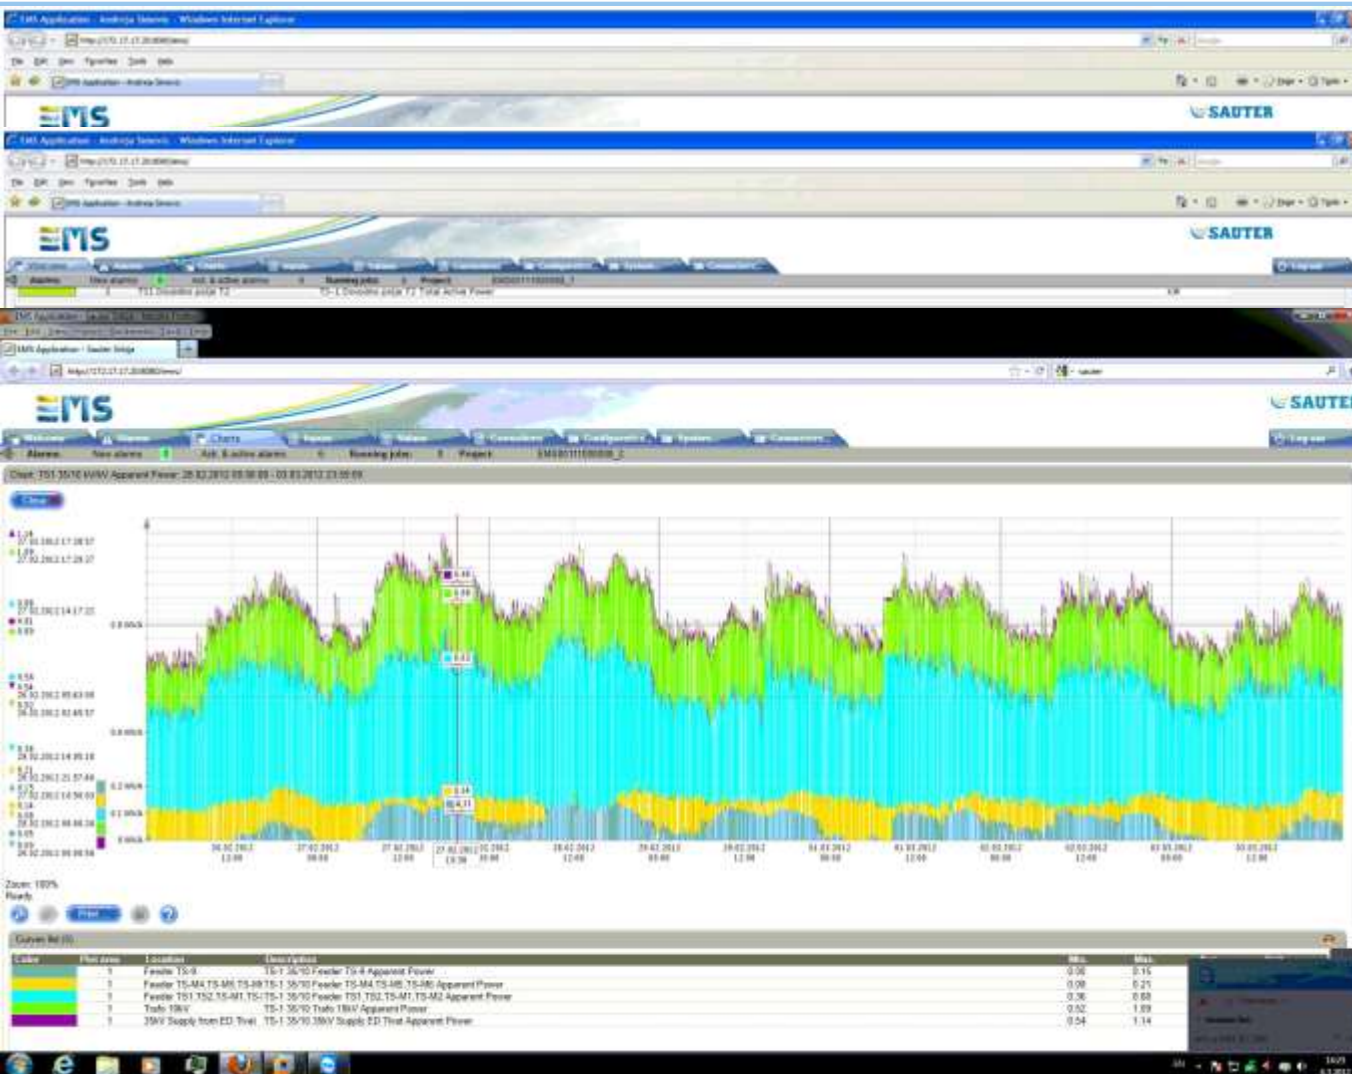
EMS Application - Andreja Senecic - Windows Internet Explorer

EMS

SAUTER

EMS Application - Andreja Senecic - Windows Internet Explorer

EMS

SAUTER

Alarms: New alarms: 1 Ack. & active alarms: 0 Running jobs: 0 Project: EMS00111100000_1

TS1 Dovodno polje T2 TS-1 Dovodno polje T2 Total Active Power

EMS Application - Sauter Srbija

EMS

SAUTER

Welcome Alarms Charts Inputs Values Consumers Configuration System Connectors Log out

Alarms: New alarms: 1 Ack. & active alarms: 0 Running jobs: 0 Project: EMS00111100000_2

Chart: TS1 35/10 kV/kV Apparent Power: 26.02.2012 00:00:00 - 03.03.2012 23:59:59

Close

0.8 MVA
0.6 MVA
0.2 MVA
0.1 MVA
0 MVA

26.02.2012 12:00
27.02.2012 00:00
27.02.2012 12:00
28.02.2012 00:00
28.02.2012 12:00
29.02.2012 00:00
29.02.2012 12:00
01.03.2012 00:00
01.03.2012 12:00
02.03.2012 00:00
02.03.2012 12:00
03.03.2012 00:00
03.03.2012 12:00

Zoom: 100%
Ready

Print

Curves list (5)

| Color | Plot area | Location | Description | Min. | Max. |
|---|---|---|---|---|---|
| | 1 | Feeder TS-6 | TS-1 35/10 Feeder TS-6 Apparent Power | 0.00 | 0.16 |
| | 1 | Feeder TS-M4,TS-M5,TS-M6 | TS-1 35/10 Feeder TS-M4,TS-M5,TS-M6 Apparent Power | 0.08 | 0.21 |
| | 1 | Feeder TS1,TS2,TS-M1,TS-M2 | TS-1 35/10 Feeder TS1,TS2,TS-M1,TS-M2 Apparent Power | 0.36 | 0.68 |
| | 1 | Trafo 35kV | TS-1 35/10 Trafo 35kV Apparent Power | 0.52 | 1.09 |
| | 1 | 35kV Supply from ED Thal | TS-1 35/10 35kV Supply ED Thal Apparent Power | 0.54 | 1.14 |